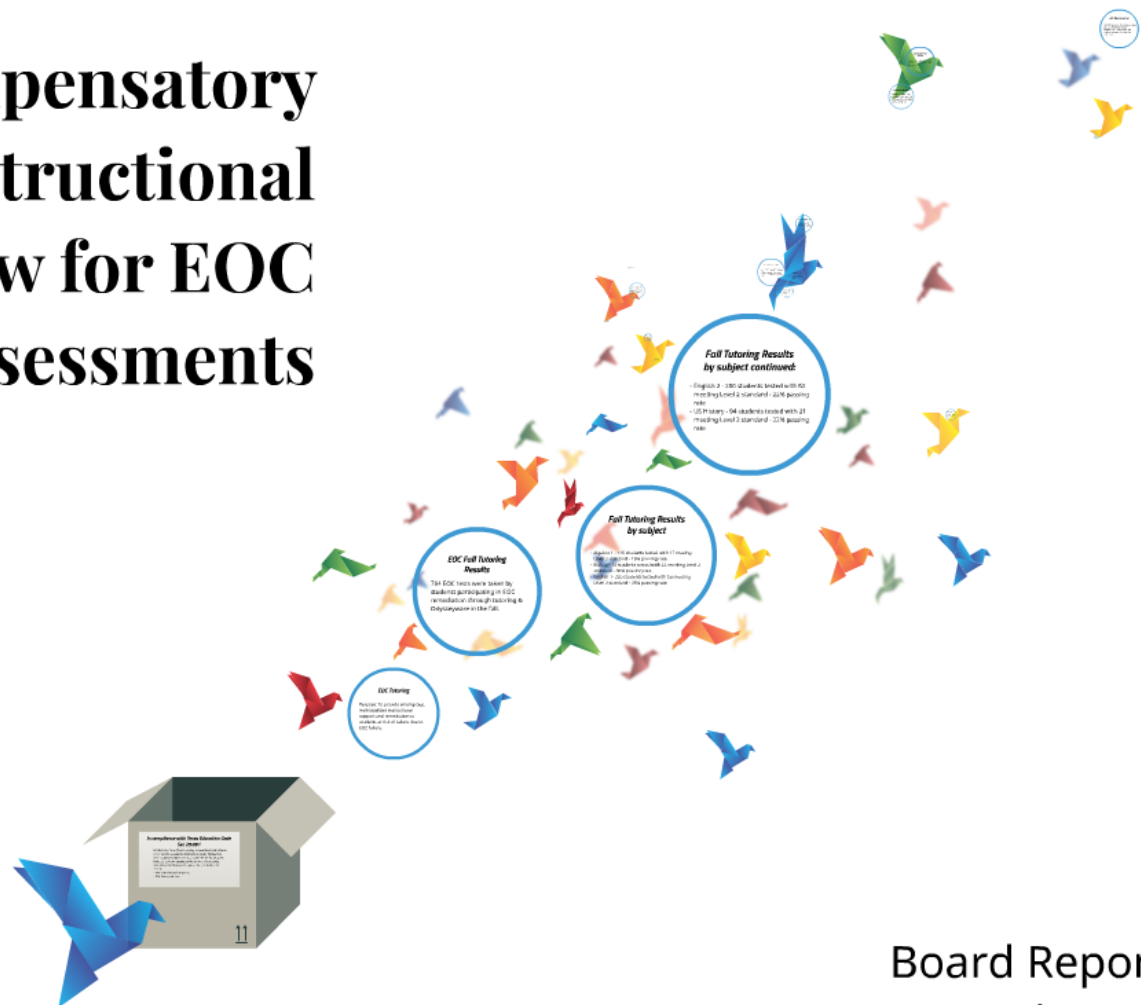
pensatory
tructional
w for EOC
sessments

Fall Tutoring Results by subject continued:

- English 2 - 330 students tested with 83 meeting Level 2 standard - 25% passing rate
- US History - 94 students tested with 21 meeting Level 2 standard - 22% passing rate

Fall Tutoring Results by subject

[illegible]

EOC Fall Tutoring Results

784 EOC tests were taken by students participating in EOC remediation through tutoring & Odysseyware in the Fall.

EOC Tutoring

Purpose: To provide emergency, individualized instructional support and remediation to students at-risk of failure due to EOC failure.

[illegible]

11

Board Repor